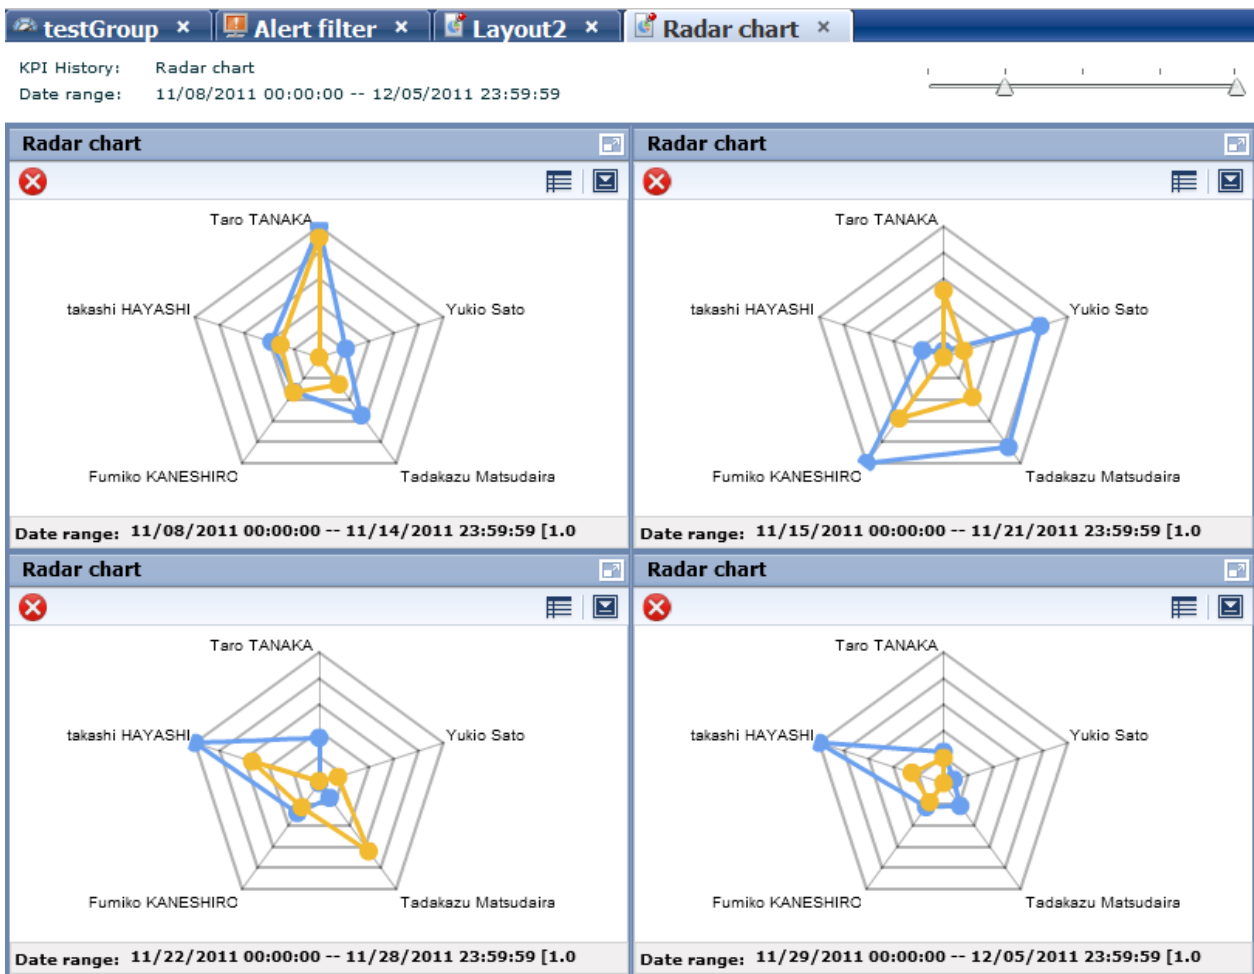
testGroup × Alert filter × Layout2 × Radar chart ×

KPI History: Radar chart
Date range: 11/08/2011 00:00:00 -- 12/05/2011 23:59:59

Radar chart

Taro TANAKA
takashi HAYASHI
Yukio Sato
Fumiko KANESHIRO
Tadakazu Matsudaira

Date range: 11/08/2011 00:00:00 -- 11/14/2011 23:59:59 [1.0

Radar chart

Taro TANAKA
takashi HAYASHI
Yukio Sato
Fumiko KANESHIRO
Tadakazu Matsudaira

Date range: 11/15/2011 00:00:00 -- 11/21/2011 23:59:59 [1.0

Radar chart

Taro TANAKA
takashi HAYASHI
Yukio Sato
Fumiko KANESHIRO
Tadakazu Matsudaira

Date range: 11/22/2011 00:00:00 -- 11/28/2011 23:59:59 [1.0

Radar chart

Taro TANAKA
takashi HAYASHI
Yukio Sato
Fumiko KANESHIRO
Tadakazu Matsudaira

Date range: 11/29/2011 00:00:00 -- 12/05/2011 23:59:59 [1.0